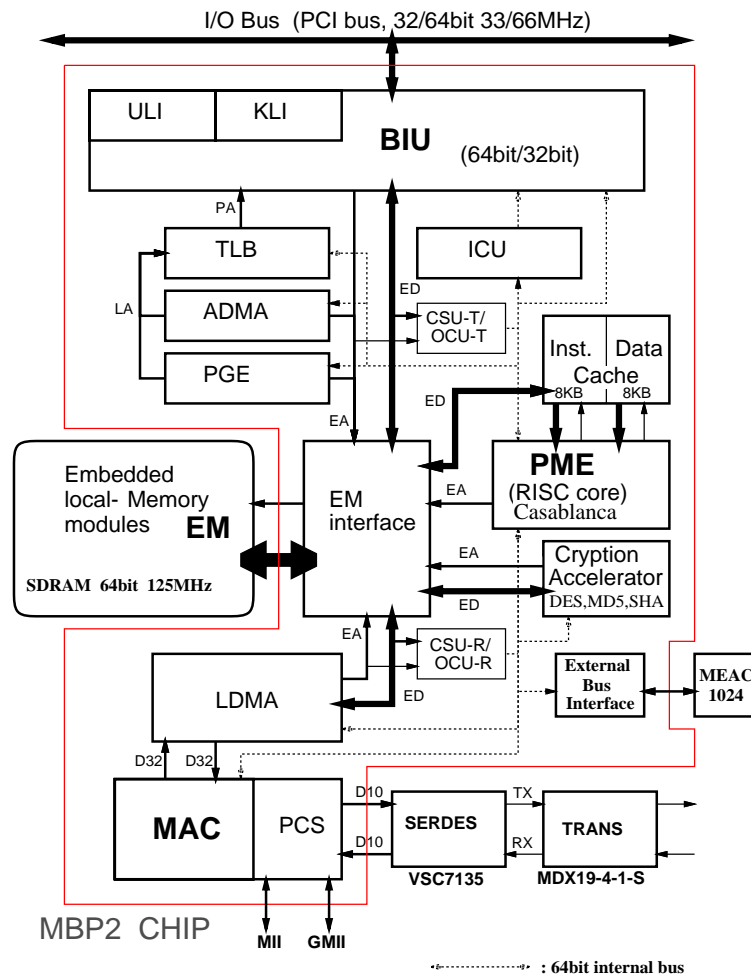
I/O Bus (PCI bus, 32/64bit 33/66MHz)

ULI

KLI

BIU

(64bit/32bit)

PA

TLB

ICU

ED

LA

ADMA

CSU-T/ OCU-T

PGE

Inst.

Data

Cache

8KB

8KB

ED

EA

Embedded local- Memory modules

EM

SDRAM 64bit 125MHz

EM interface

EA

PME

(RISC core)

Casablanca

EA

Cryption Accelerator

DES,MD5,SHA

ED

EA

CSU-R/ OCU-R

LDMA

ED

External Bus Interface

MEAC 1024

D32

D32

MAC

PCS

D10

D10

SERDES

VSC7135

TX

RX

TRANS

MDX19-4-1-S

MBP2 CHIP

MII

GMII

: 64bit internal bus